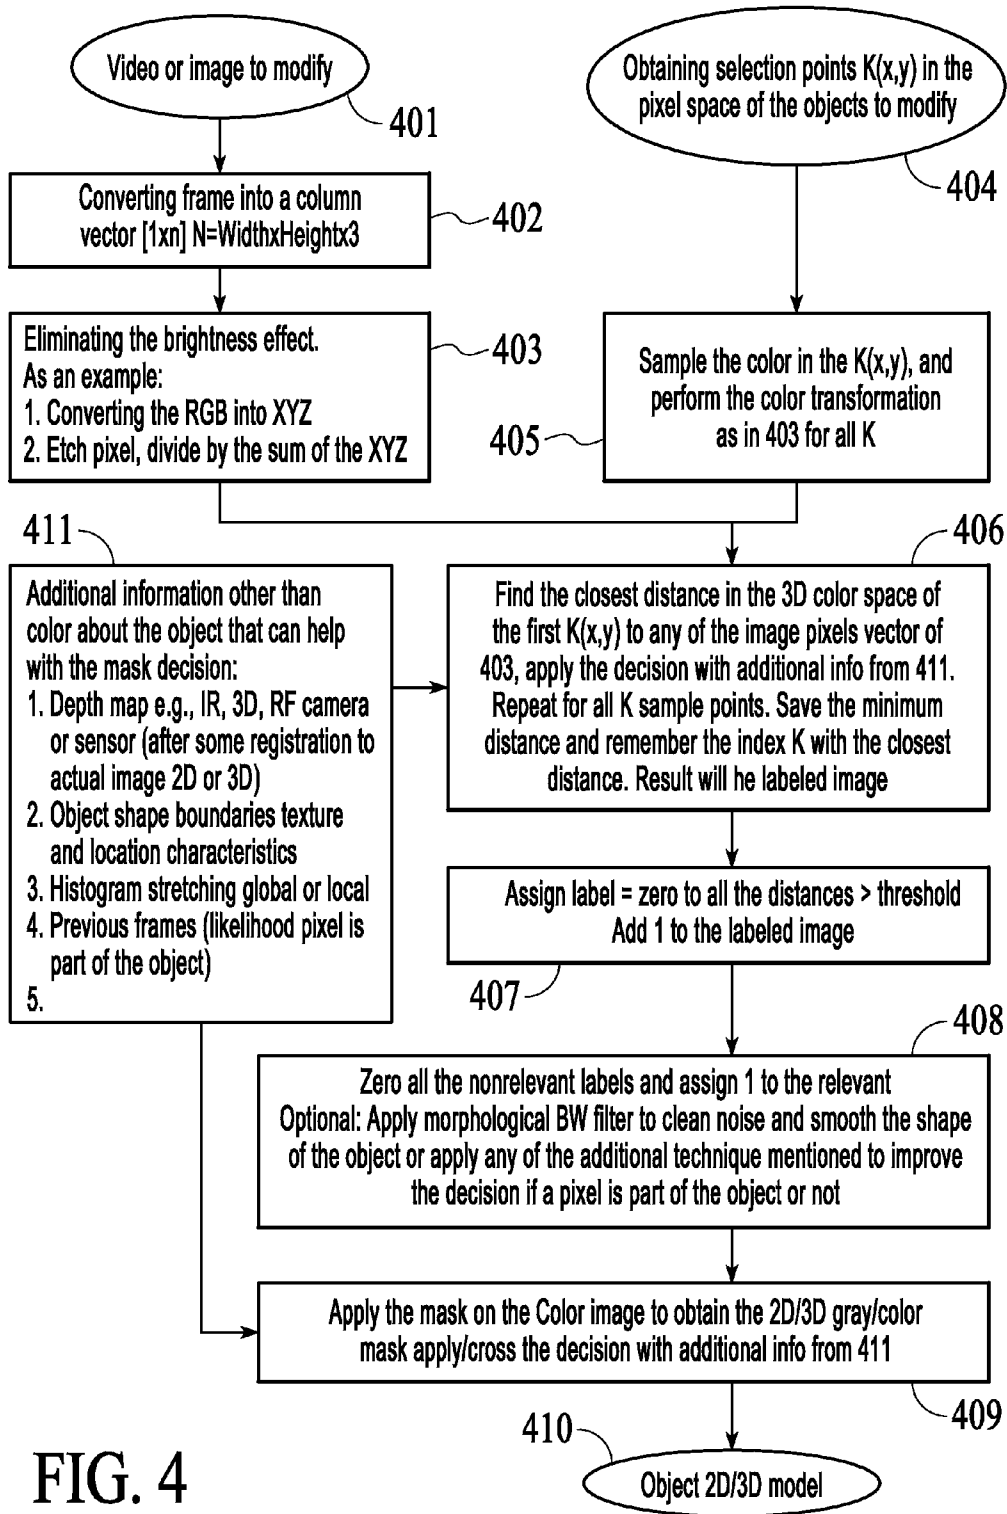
Video or image to modify

401

Obtaining selection points K(x,y) in the pixel space of the objects to modify

404

Converting frame into a column vector [1xn] N=WidthxHeightx3

402

Eliminating the brightness effect.
As an example:
1. Converting the RGB into XYZ
2. Etch pixel, divide by the sum of the XYZ

403

Sample the color in the K(x,y), and perform the color transformation as in 403 for all K

405

411

Additional information other than color about the object that can help with the mask decision:
1. Depth map e.g., IR, 3D, RF camera or sensor (after some registration to actual image 2D or 3D)
2. Object shape boundaries texture and location characteristics
3. Histogram stretching global or local
4. Previous frames (likelihood pixel is part of the object)
5.

406

Find the closest distance in the 3D color space of the first K(x,y) to any of the image pixels vector of 403, apply the decision with additional info from 411. Repeat for all K sample points. Save the minimum distance and remember the index K with the closest distance. Result will he labeled image

Assign label = zero to all the distances > threshold
Add 1 to the labeled image

407

408

Zero all the nonrelevant labels and assign 1 to the relevant
Optional: Apply morphological BW filter to clean noise and smooth the shape of the object or apply any of the additional technique mentioned to improve the decision if a pixel is part of the object or not

Apply the mask on the Color image to obtain the 2D/3D gray/color mask apply/cross the decision with additional info from 411

409

410

FIG. 4

Object 2D/3D model